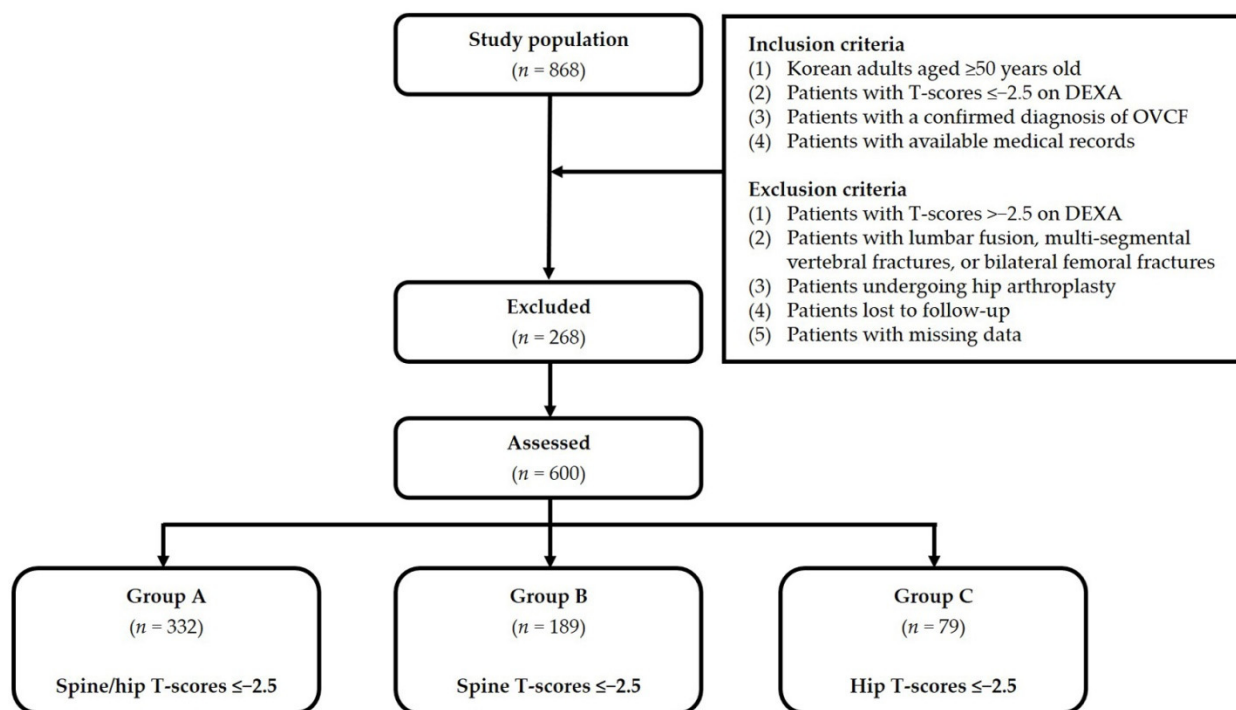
Study population
($n$ = 868)

Inclusion criteria
(1) Korean adults aged ≥50 years old
(2) Patients with T-scores ≤−2.5 on DEXA
(3) Patients with a confirmed diagnosis of OVCF
(4) Patients with available medical records

Exclusion criteria
(1) Patients with T-scores >−2.5 on DEXA
(2) Patients with lumbar fusion, multi-segmental vertebral fractures, or bilateral femoral fractures
(3) Patients undergoing hip arthroplasty
(4) Patients lost to follow-up
(5) Patients with missing data

Excluded
($n$ = 268)

Assessed
($n$ = 600)

Group A
($n$ = 332)
Spine/hip T-scores ≤−2.5

Group B
($n$ = 189)
Spine T-scores ≤−2.5

Group C
($n$ = 79)
Hip T-scores ≤−2.5